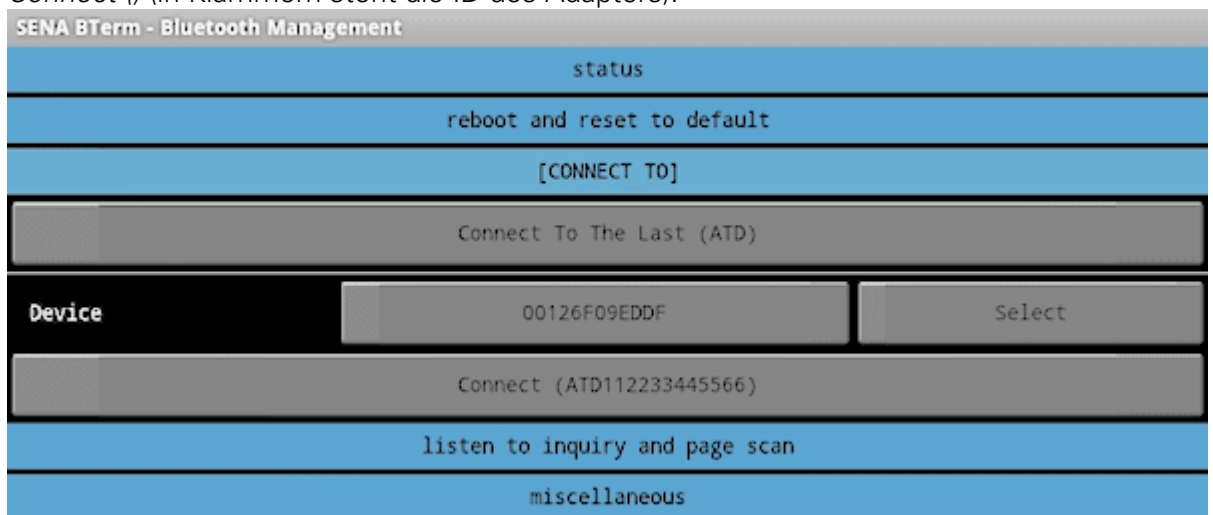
Connect () (in Klammern steht die ID des Adapters).

SENA BTerm - Bluetooth Management

status

reboot and reset to default

[CONNECT TO]

Connect To The Last (ATD)

Device

00126F09EDDF

Select

Connect (ATD112233445566)

listen to inquiry and page scan

miscellaneous